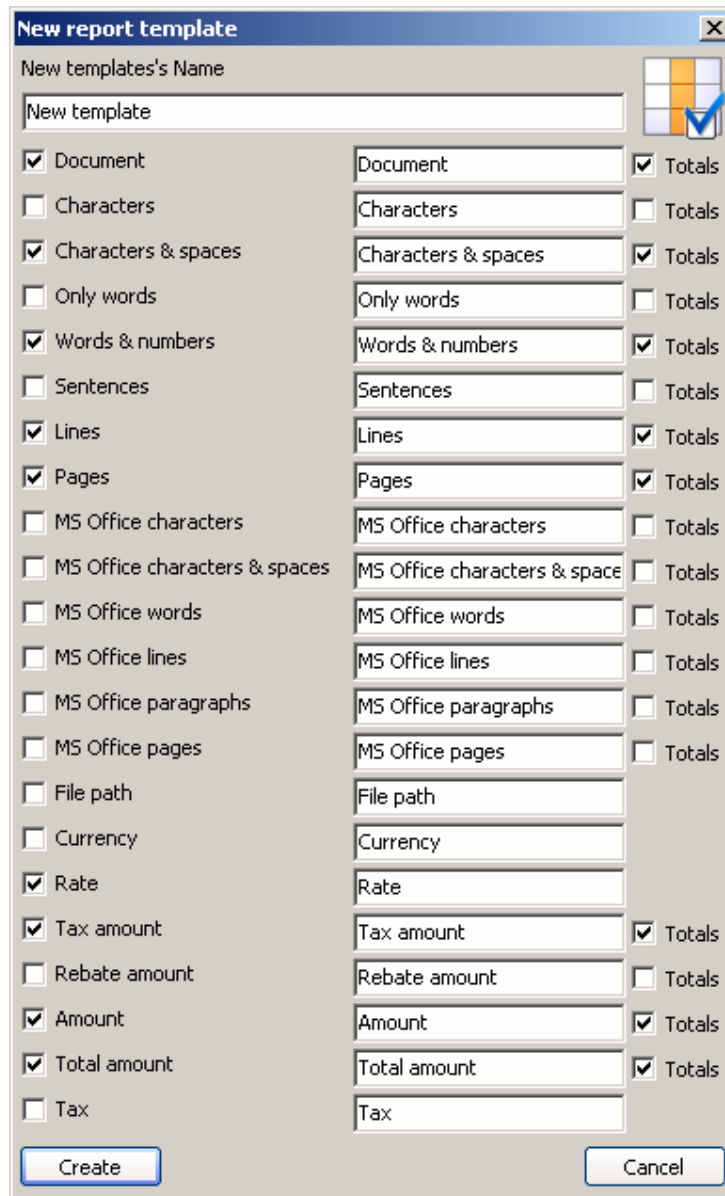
New report template

New templates's Name

New template

☑ Document | Document | ☑ Totals
☐ Characters | Characters | ☐ Totals
☑ Characters & spaces | Characters & spaces | ☑ Totals
☐ Only words | Only words | ☐ Totals
☑ Words & numbers | Words & numbers | ☑ Totals
☐ Sentences | Sentences | ☐ Totals
☑ Lines | Lines | ☑ Totals
☑ Pages | Pages | ☑ Totals
☐ MS Office characters | MS Office characters | ☐ Totals
☐ MS Office characters & spaces | MS Office characters & space | ☐ Totals
☐ MS Office words | MS Office words | ☐ Totals
☐ MS Office lines | MS Office lines | ☐ Totals
☐ MS Office paragraphs | MS Office paragraphs | ☐ Totals
☐ MS Office pages | MS Office pages | ☐ Totals
☐ File path | File path
☐ Currency | Currency
☑ Rate | Rate
☑ Tax amount | Tax amount | ☑ Totals
☐ Rebate amount | Rebate amount | ☐ Totals
☑ Amount | Amount | ☑ Totals
☑ Total amount | Total amount | ☑ Totals
☐ Tax | Tax

Create

Cancel